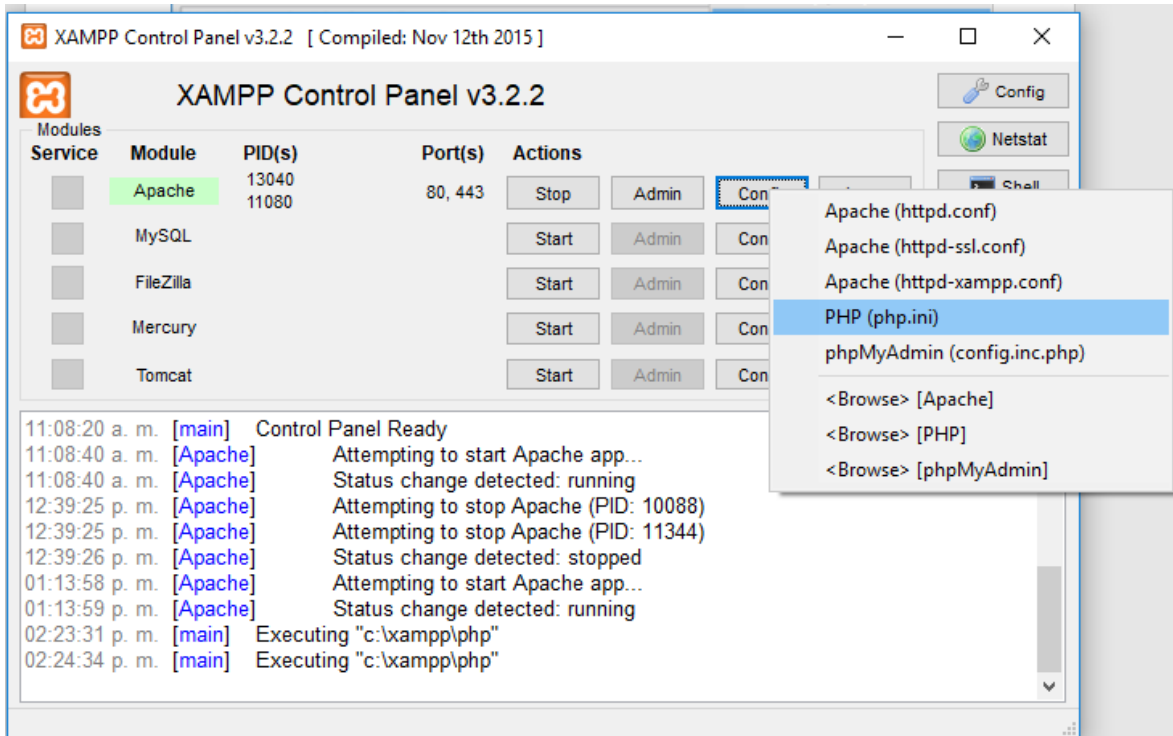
XAMPP Control Panel v3.2.2 [ Compiled: Nov 12th 2015 ]

XAMPP Control Panel v3.2.2

Config
Netstat
Shell

Modules

| Service | Module | PID(s) | Port(s) | Actions | | | |
|---|---|---|---|---|---|---|---|
| | Apache | 13040 11080 | 80, 443 | Stop | Admin | Config | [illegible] |
| | MySQL | | | Start | Admin | Con | |
| | FileZilla | | | Start | Admin | Con | |
| | Mercury | | | Start | Admin | Con | |
| | Tomcat | | | Start | Admin | Con | |

Apache (httpd.conf)
Apache (httpd-ssl.conf)
Apache (httpd-xampp.conf)
PHP (php.ini)
phpMyAdmin (config.inc.php)
<Browse> [Apache]
<Browse> [PHP]
<Browse> [phpMyAdmin]

11:08:20 a. m. [main] Control Panel Ready
11:08:40 a. m. [Apache] Attempting to start Apache app...
11:08:40 a. m. [Apache] Status change detected: running
12:39:25 p. m. [Apache] Attempting to stop Apache (PID: 10088)
12:39:25 p. m. [Apache] Attempting to stop Apache (PID: 11344)
12:39:26 p. m. [Apache] Status change detected: stopped
01:13:58 p. m. [Apache] Attempting to start Apache app...
01:13:59 p. m. [Apache] Status change detected: running
02:23:31 p. m. [main] Executing "c:\xampp\php"
02:24:34 p. m. [main] Executing "c:\xampp\php"